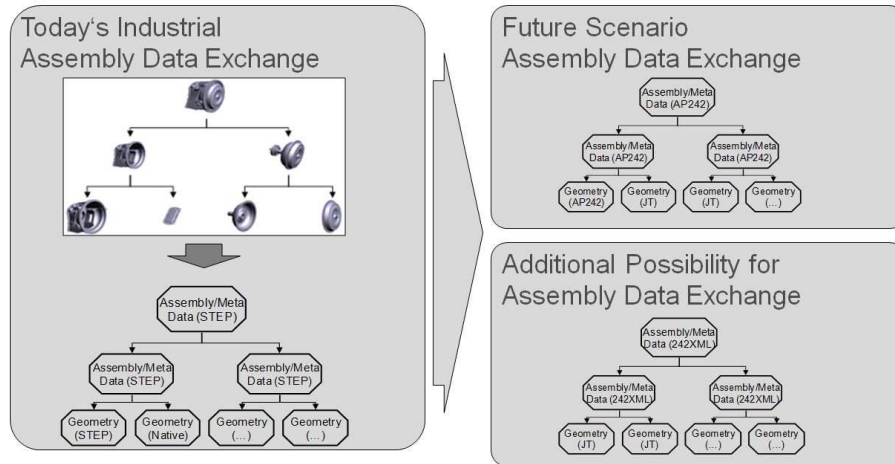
Today's Industrial Assembly Data Exchange

Assembly/Meta Data (STEP)

Assembly/Meta Data (STEP)

Assembly/Meta Data (STEP)

Geometry (STEP)

Geometry (Native)

Geometry (...)

Geometry (...)

Future Scenario Assembly Data Exchange

Assembly/Meta Data (AP242)

Assembly/Meta Data (AP242)

Assembly/Meta Data (AP242)

Geometry (AP242)

Geometry (JT)

Geometry (JT)

Geometry (...)

Additional Possibility for Assembly Data Exchange

Assembly/Meta Data (242XML)

Assembly/Meta Data (242XML)

Assembly/Meta Data (242XML)

Geometry (JT)

Geometry (JT)

Geometry (...)

Geometry (...)